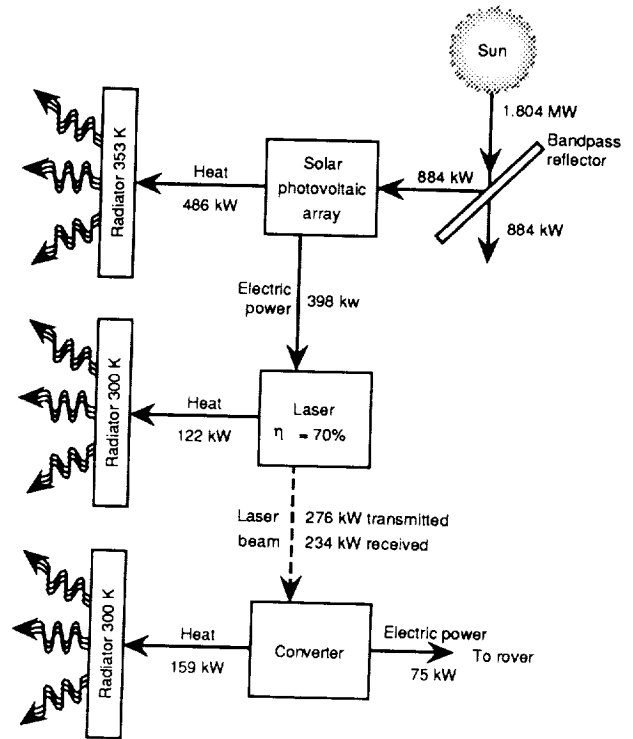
Sun

1.804 MW

Bandpass reflector

884 kW

884 kW

Solar photovoltaic array

Heat

486 kW

Radiator 353 K

Electric power

398 kw

Laser

$\eta$ = 70%

Heat

122 kW

Radiator 300 K

Laser beam

276 kW transmitted

234 kW received

Converter

Heat

159 kW

Radiator 300 K

Electric power

To rover

75 kW